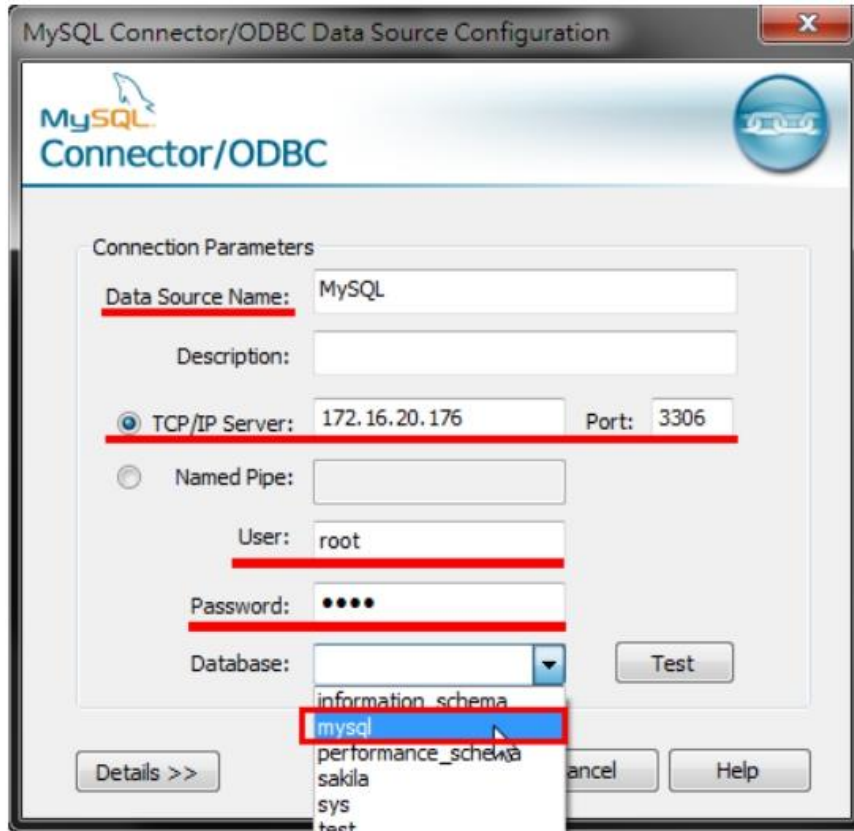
MySQL Connector/ODBC Data Source Configuration

MySQL
Connector/ODBC

Connection Parameters

Data Source Name: MySQL

Description:

TCP/IP Server: 172.16.20.176 Port: 3306

Named Pipe:

User: root

Password: ••••

Database:

Test

information_schema
mysql
performance_schema
sakila
sys
test

Details >>

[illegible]ancel

Help